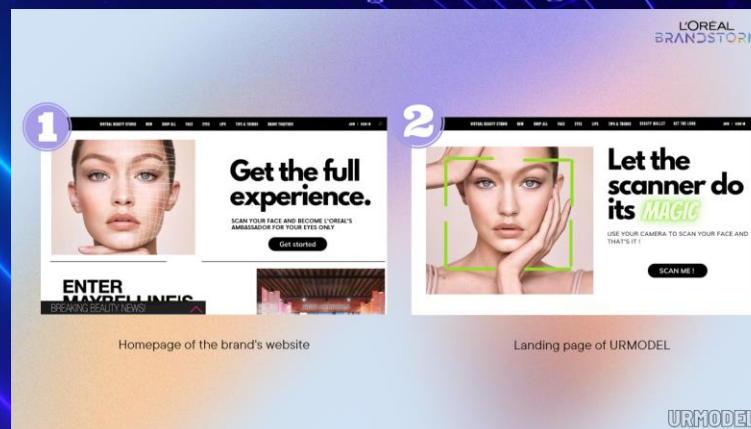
L'ORÉAL BRANDSTORM

1

VIRTUAL BEAUTY STUDIO NEW SHOP ALL FACE EYES LIPS TIPS & TRENDS SHADE TOGETHER JOIN | SIGN IN

Get the full experience.

SCAN YOUR FACE AND BECOME L'OREAL'S AMBASSADOR FOR YOUR EYES ONLY

Get started

ENTER MAYBELLINE'S

BREAKING BEAUTY NEWS!

Homepage of the brand's website

2

VIRTUAL BEAUTY STUDIO NEW SHOP ALL FACE EYES LIPS TIPS & TRENDS BEAUTY WALLET GET THE LOOK JOIN | SIGN IN

Let the scanner do its MAGIC

USE YOUR CAMERA TO SCAN YOUR FACE AND THAT'S IT !

SCAN ME !

Landing page of URMODEL

URMODEL